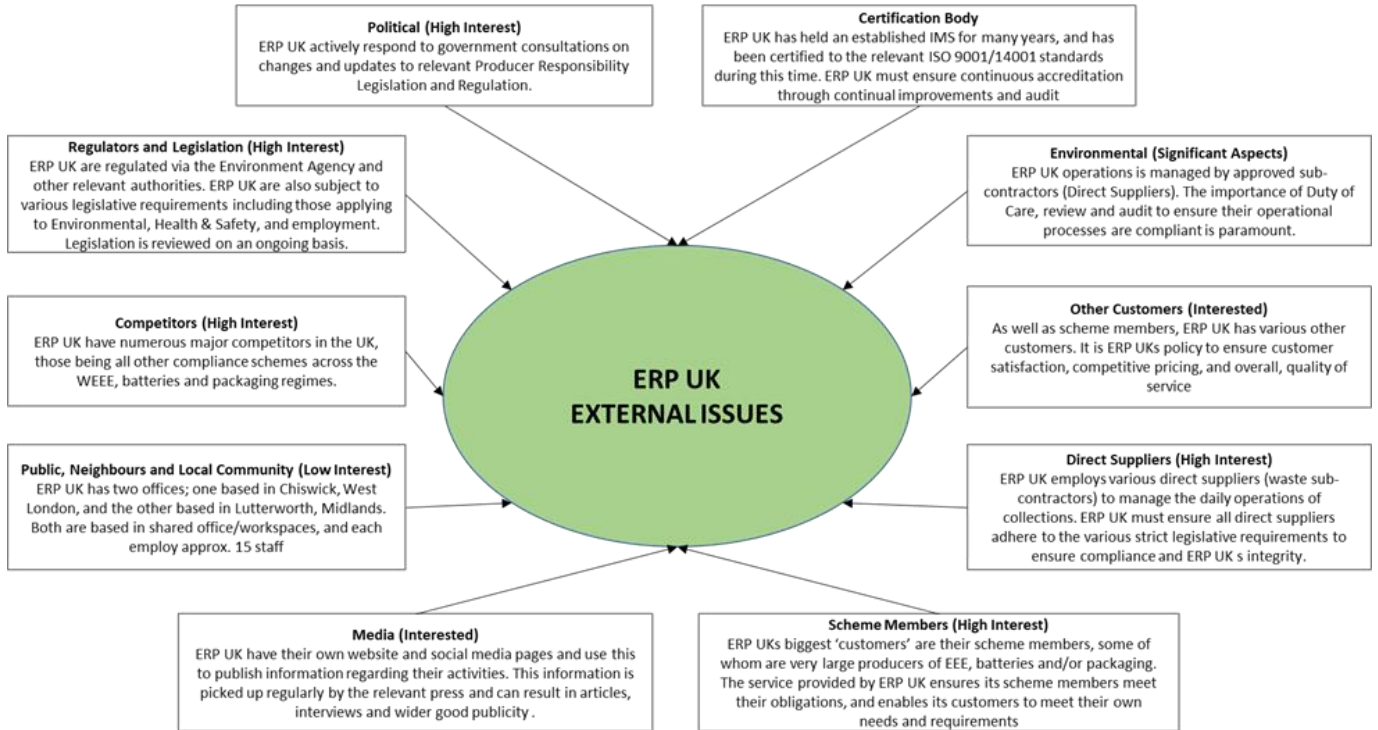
Political (High Interest)
ERP UK actively respond to government consultations on changes and updates to relevant Producer Responsibility Legislation and Regulation.

Certification Body
ERP UK has held an established IMS for many years, and has been certified to the relevant ISO 9001/14001 standards during this time. ERP UK must ensure continuous accreditation through continual improvements and audit

Regulators and Legislation (High Interest)
ERP UK are regulated via the Environment Agency and other relevant authorities. ERP UK are also subject to various legislative requirements including those applying to Environmental, Health & Safety, and employment. Legislation is reviewed on an ongoing basis.

Environmental (Significant Aspects)
ERP UK operations is managed by approved sub-contractors (Direct Suppliers). The importance of Duty of Care, review and audit to ensure their operational processes are compliant is paramount.

Competitors (High Interest)
ERP UK have numerous major competitors in the UK, those being all other compliance schemes across the WEEE, batteries and packaging regimes.

ERP UK
EXTERNAL ISSUES

Other Customers (Interested)
As well as scheme members, ERP UK has various other customers. It is ERP UKs policy to ensure customer satisfaction, competitive pricing, and overall, quality of service

Public, Neighbours and Local Community (Low Interest)
ERP UK has two offices; one based in Chiswick, West London, and the other based in Lutterworth, Midlands. Both are based in shared office/workspaces, and each employ approx. 15 staff

Direct Suppliers (High Interest)
ERP UK employs various direct suppliers (waste sub-contractors) to manage the daily operations of collections. ERP UK must ensure all direct suppliers adhere to the various strict legislative requirements to ensure compliance and ERP UK s integrity.

Media (Interested)
ERP UK have their own website and social media pages and use this to publish information regarding their activities. This information is picked up regularly by the relevant press and can result in articles, interviews and wider good publicity .

Scheme Members (High Interest)
ERP UKs biggest 'customers' are their scheme members, some of whom are very large producers of EEE, batteries and/or packaging. The service provided by ERP UK ensures its scheme members meet their obligations, and enables its customers to meet their own needs and requirements